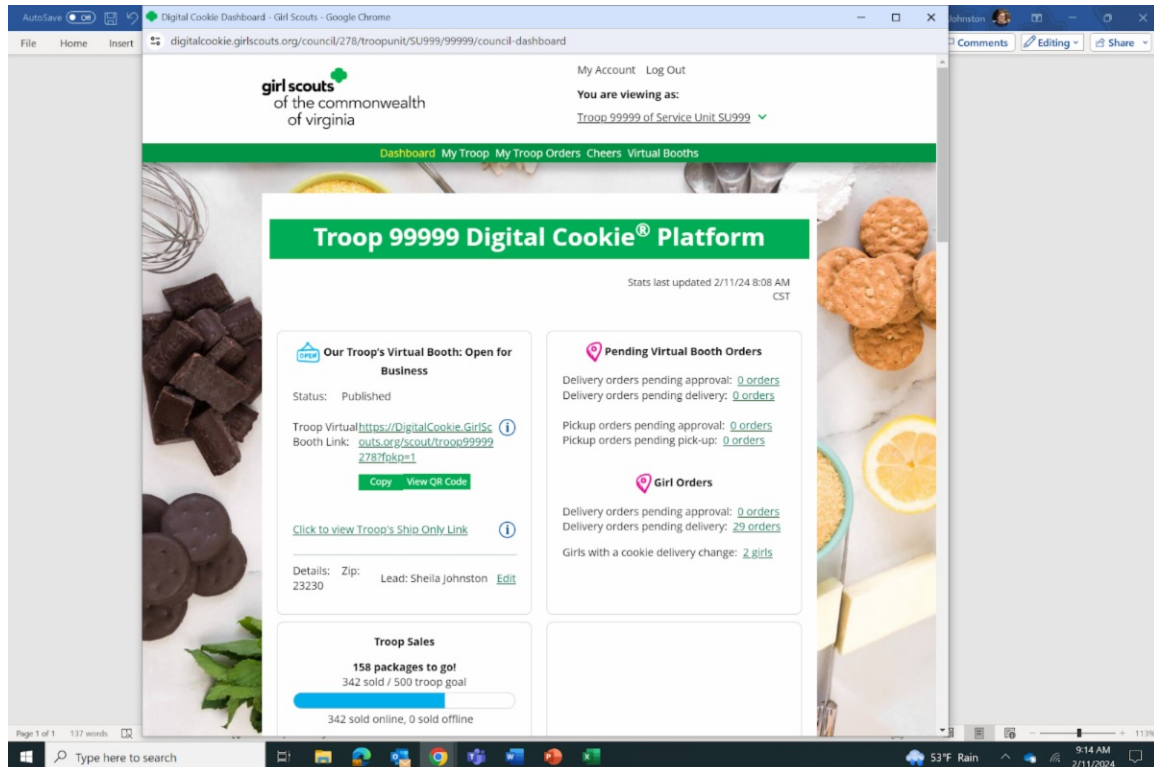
AutoSave Off
File Home Insert
Digital Cookie Dashboard - Girl Scouts - Google Chrome
digitalcookie.girlscouts.org/council/278/troopunit/SU999/99999/council-dashboard
Johnston
Comments Editing Share

girl scouts of the commonwealth of virginia

My Account Log Out
You are viewing as:
Troop 99999 of Service Unit SU999

Dashboard My Troop My Troop Orders Cheers Virtual Booths

Troop 99999 Digital Cookie® Platform

Stats last updated 2/11/24 8:08 AM CST

OPEN Our Troop's Virtual Booth: Open for Business

Status: Published

Troop Virtual Booth Link: https://DigitalCookie.GirlScouts.org/scout/troop99999278?fokp=1

Copy View QR Code

Click to view Troop's Ship Only Link

Details: Zip: 23230 Lead: Sheila Johnston Edit

Pending Virtual Booth Orders

Delivery orders pending approval: 0 orders
Delivery orders pending delivery: 0 orders

Pickup orders pending approval: 0 orders
Pickup orders pending pick-up: 0 orders

Girl Orders

Delivery orders pending approval: 0 orders
Delivery orders pending delivery: 29 orders

Girls with a cookie delivery change: 2 girls

Troop Sales

158 packages to go!
342 sold / 500 troop goal

342 sold online, 0 sold offline

Page 1 of 1 137 words
Type here to search
53°F Rain 9:14 AM 2/11/2024